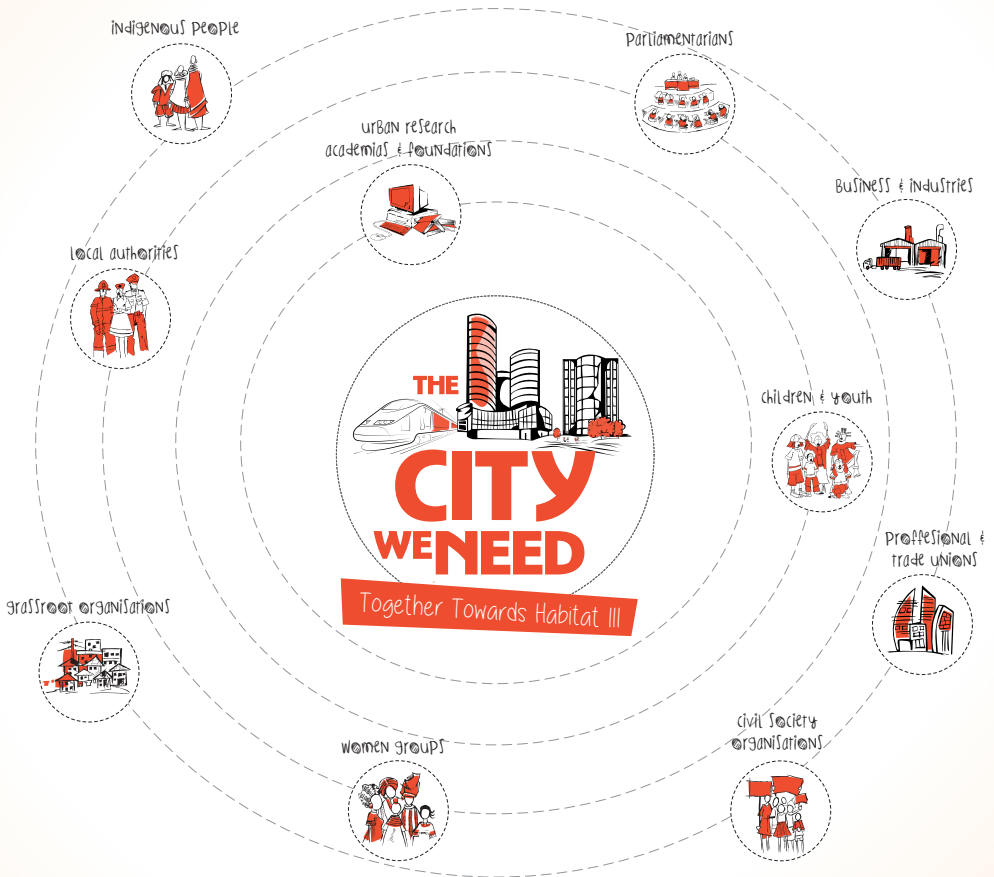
indigenous people

Parliamentarians

urban research academias & foundations

Business & industries

local authorities

THE CITY WE NEED

Together Towards Habitat III

children & youth

Proffesional & trade unions

grassroot organisations

women groups

civil society organisations